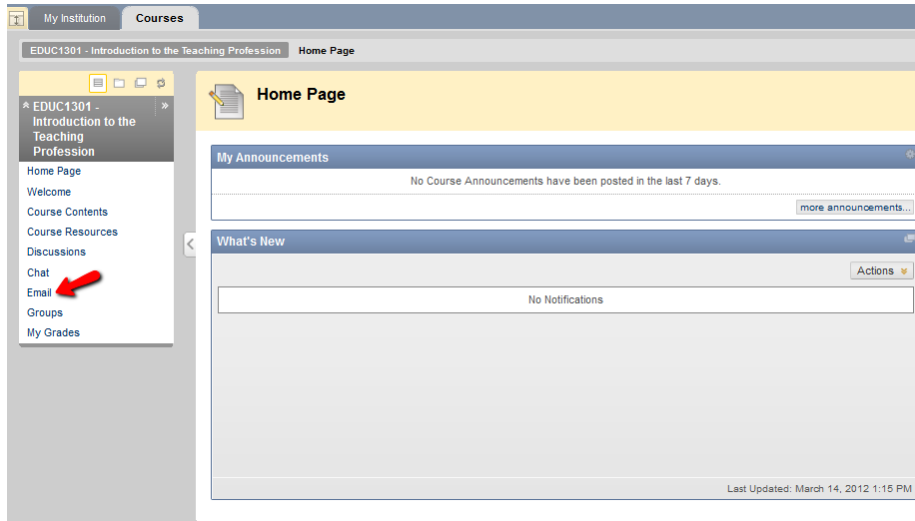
My Institution
Courses

EDUC1301 - Introduction to the Teaching Profession
Home Page

EDUC1301 - Introduction to the Teaching Profession

Home Page
Welcome
Course Contents
Course Resources
Discussions
Chat
Email
Groups
My Grades

Home Page

My Announcements

No Course Announcements have been posted in the last 7 days.

more announcements...

What's New

Actions

No Notifications

Last Updated: March 14, 2012 1:15 PM